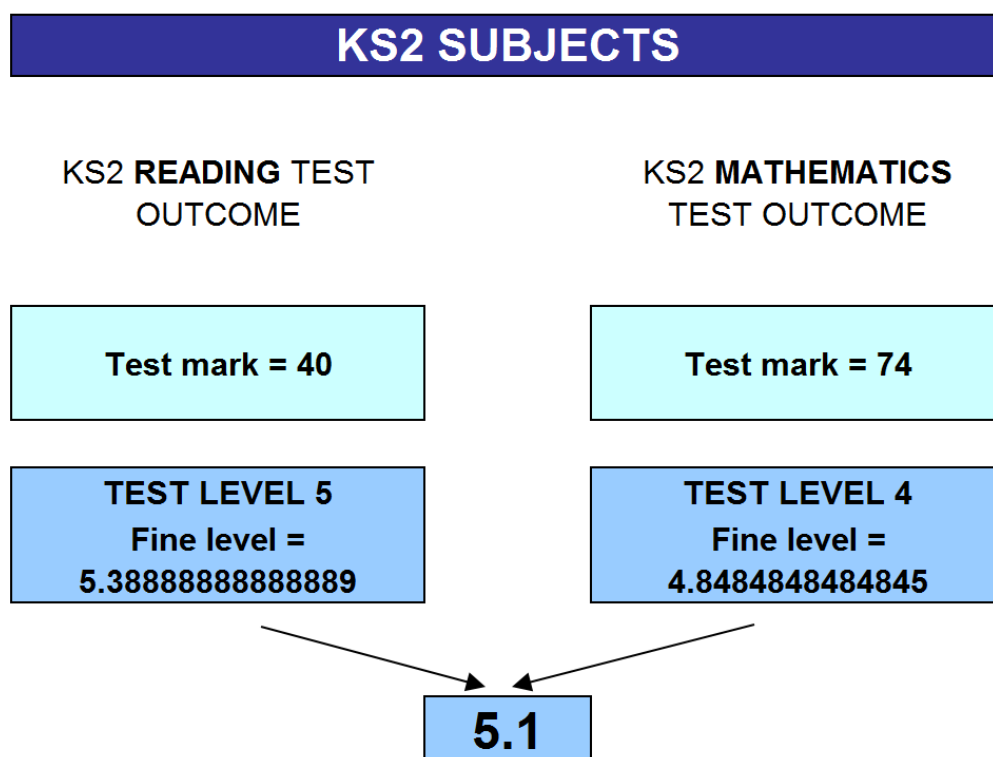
KS2 SUBJECTS

KS2 **READING** TEST OUTCOME

Test mark = 40

TEST LEVEL 5
Fine level =
5.38888888888889

KS2 **MATHEMATICS** TEST OUTCOME

Test mark = 74

TEST LEVEL 4
Fine level =
4.8484848484845

5.1